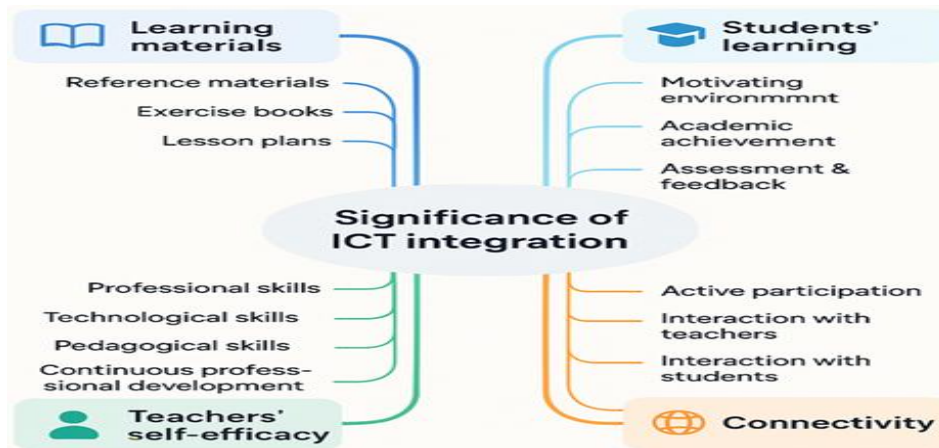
Learning materials

Reference materials

Exercise books

Lesson plans

Students' learning

Motivating environmmnt

Academic achievement

Assessment & feedback

Significance of ICT integration

Professional skills

Technological skills

Pedagogical skills

Continuous professional development

Teachers' self-efficacy

Active participation

Interaction with teachers

Interaction with students

Connectivity